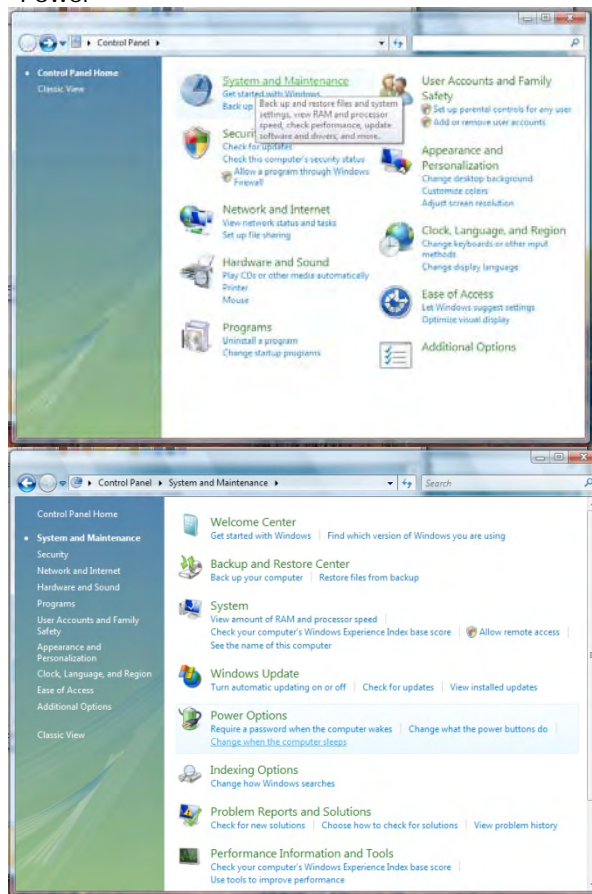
Power

Control Panel

Control Panel Home
Classic View

System and Maintenance
Get started with Windows
Back up
Back up and restore files and system settings, view RAM and processor speed, check performance, update software and drivers, and more.

Securi
Check for updates
Check this computer's security status
Allow a program through Windows Firewall

Network and Internet
View network status and tasks
Set up file sharing

Hardware and Sound
Play CDs or other media automatically
Printer
Mouse

Programs
Uninstall a program
Change startup programs

User Accounts and Family Safety
Set up parental controls for any user
Add or remove user accounts

Appearance and Personalization
Change desktop background
Customize colors
Adjust screen resolution

Clock, Language, and Region
Change keyboards or other input methods
Change display language

Ease of Access
Let Windows suggest settings
Optimize visual display

Additional Options

Control Panel ▸ System and Maintenance ▸
Search

Control Panel Home
System and Maintenance
Security
Network and Internet
Hardware and Sound
Programs
User Accounts and Family Safety
Appearance and Personalization
Clock, Language, and Region
Ease of Access
Additional Options

Classic View

Welcome Center
Get started with Windows | Find which version of Windows you are using

Backup and Restore Center
Back up your computer | Restore files from backup

System
View amount of RAM and processor speed |
Check your computer's Windows Experience Index base score | Allow remote access |
See the name of this computer

Windows Update
Turn automatic updating on or off | Check for updates | View installed updates

Power Options
Require a password when the computer wakes | Change what the power buttons do |
Change when the computer sleeps

Indexing Options
Change how Windows searches

Problem Reports and Solutions
Check for new solutions | Choose how to check for solutions | View problem history

Performance Information and Tools
Check your computer's Windows Experience Index base score |
Use tools to improve performance